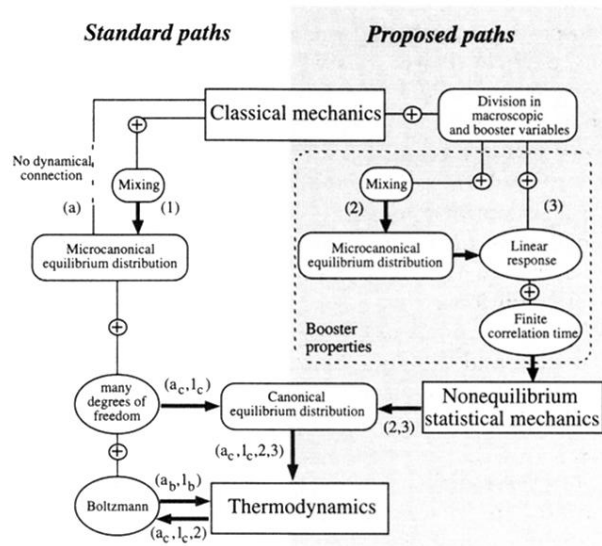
Standard paths

Proposed paths

Classical mechanics

Division in macroscopic and booster variables

No dynamical connection

Mixing

(a)

(1)

Mixing

(2)

(3)

Microcanonical equilibrium distribution

Microcanonical equilibrium distribution

Linear response

Finite correlation time

Booster properties

many degrees of freedom

$(a_c, 1_c)$

Canonical equilibrium distribution

Nonequilibrium statistical mechanics

(2,3)

$(a_c, 1_c, 2, 3)$

Boltzmann

$(a_b, 1_b)$

Thermodynamics

$(a_c, 1_c, 2)$